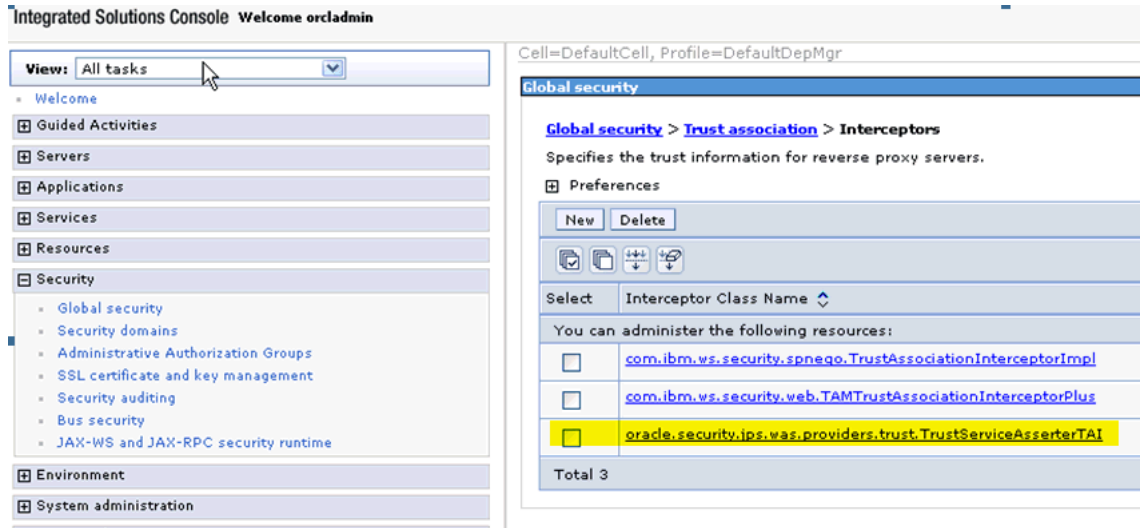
Integrated Solutions Console Welcome orcladmin

View: All tasks

Welcome

Guided Activities

Servers

Applications

Services

Resources

Security

Global security

Security domains

Administrative Authorization Groups

SSL certificate and key management

Security auditing

Bus security

JAX-WS and JAX-RPC security runtime

Environment

System administration

Cell=DefaultCell, Profile=DefaultDepMgr

Global security

Global security > Trust association > Interceptors

Specifies the trust information for reverse proxy servers.

Preferences

New Delete

| Select | Interceptor Class Name |
|---|---|
| You can administer the following resources: | |
| | com.ibm.ws.security.spnego.TrustAssociationInterceptorImpl |
| | com.ibm.ws.security.web.TAMTrustAssociationInterceptorPlus |
| | oracle.security.jps.was.providers.trust.TrustServiceAsserterTAI |
| Total 3 | |